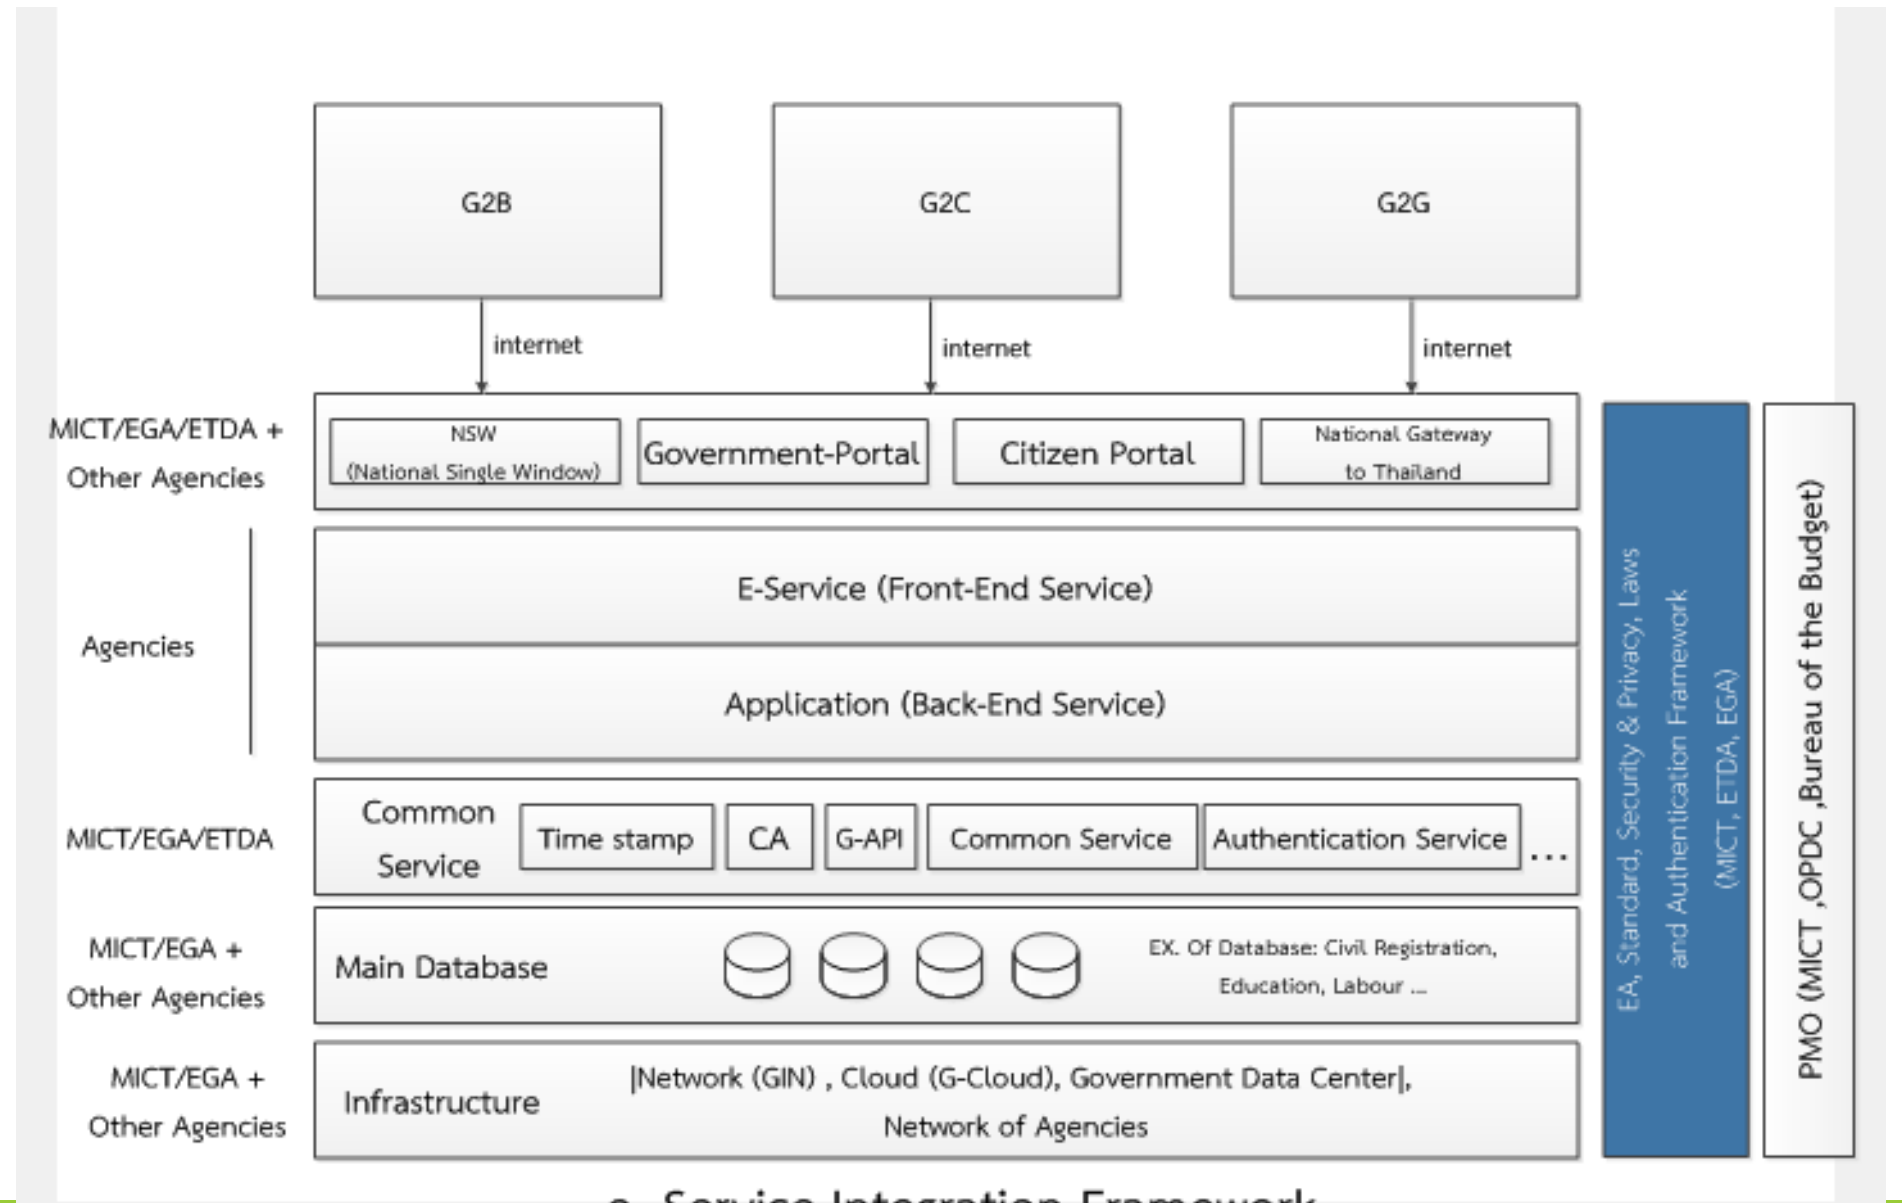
G2B

G2C

G2G

internet

internet

internet

MICT/EGA/ETDA + Other Agencies

NSW (National Single Window)

Government-Portal

Citizen Portal

National Gateway to Thailand

Agencies

E-Service (Front-End Service)

Application (Back-End Service)

MICT/EGA/ETDA

Common Service

Time stamp

CA

G-API

Common Service

Authentication Service

...

MICT/EGA + Other Agencies

Main Database

EX. Of Database: Civil Registration, Education, Labour ...

MICT/EGA + Other Agencies

Infrastructure

|Network (GIN) , Cloud (G-Cloud), Government Data Center|, Network of Agencies

EA, Standard, Security & Privacy, Laws and Authentication Framework (MICT, ETDA, EGA)

PMO (MICT ,OPDC ,Bureau of the Budget)

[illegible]